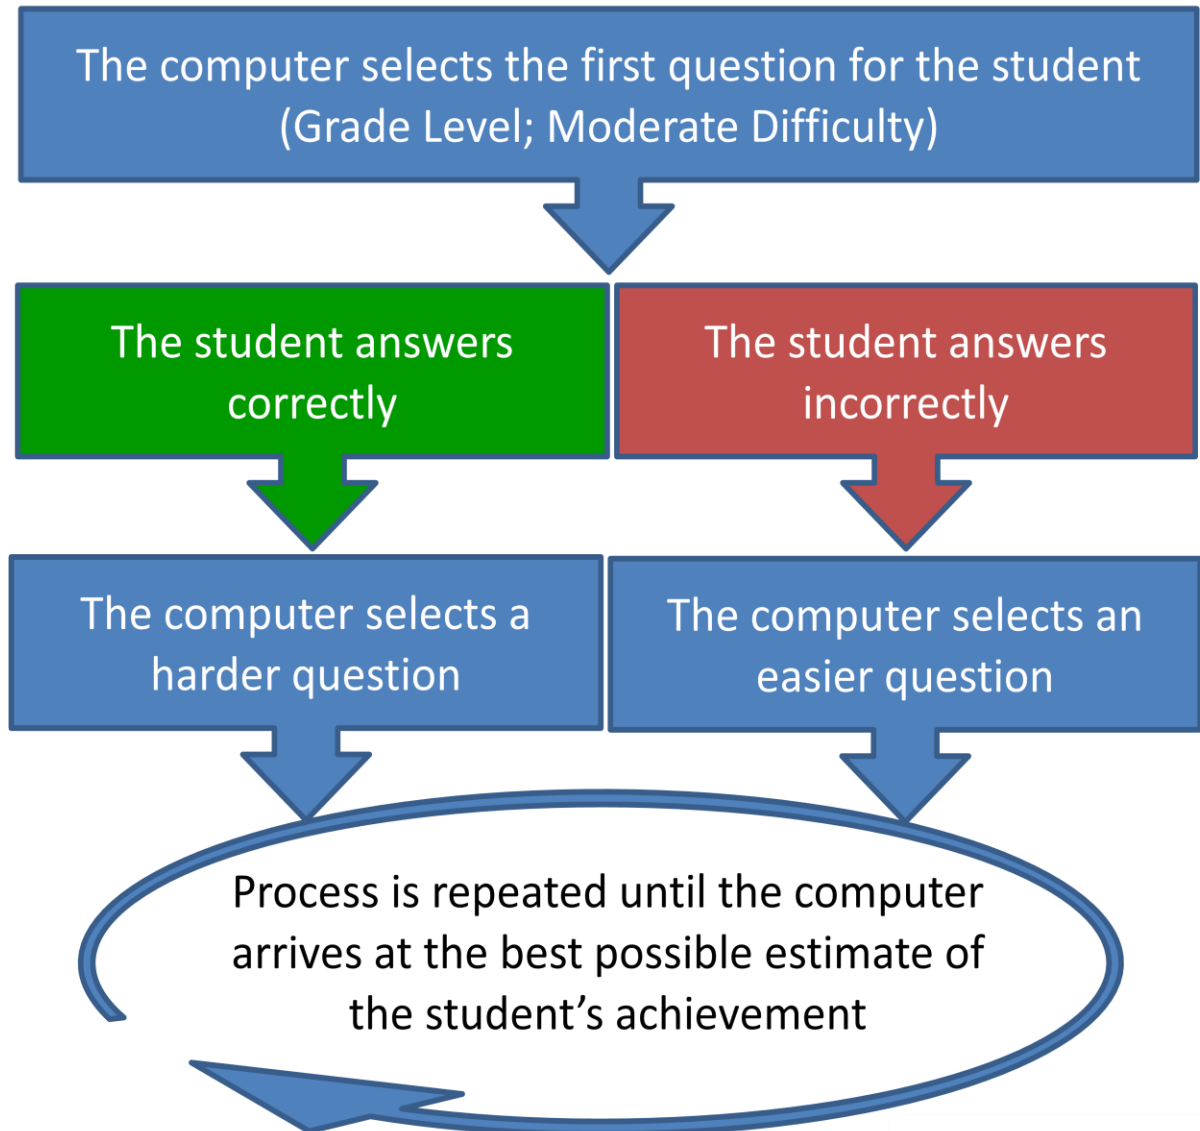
The computer selects the first question for the student (Grade Level; Moderate Difficulty)

The student answers correctly

The student answers incorrectly

The computer selects a harder question

The computer selects an easier question

Process is repeated until the computer arrives at the best possible estimate of the student’s achievement